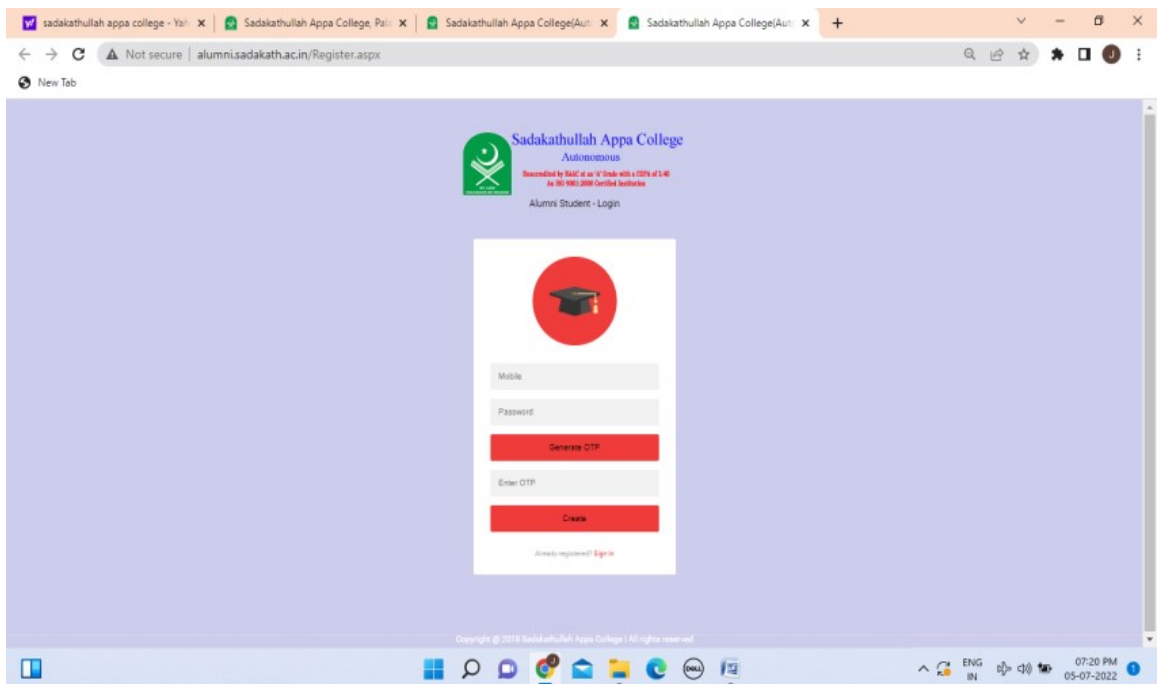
sadakathullah appa college - Yah ×
Sadakathullah Appa College, Pal ×
Sadakathullah Appa College(Aut ×
Sadakathullah Appa College(Aut ×
+

Not secure | alumni.sadakath.ac.in/Register.aspx

New Tab

Sadakathullah Appa College
Autonomous
Reaccredited by NAAC at an 'A' Grade with a CGPA of 3.40
An ISO 9001:2008 Certified Institution

Alumni Student - Login

Mobile

Password

Generate OTP

Enter OTP

Create

Already registered? Sign In

Copyright @ 2018 Sadakathullah Appa College | All rights reserved

ENG
IN

07:20 PM
05-07-2022